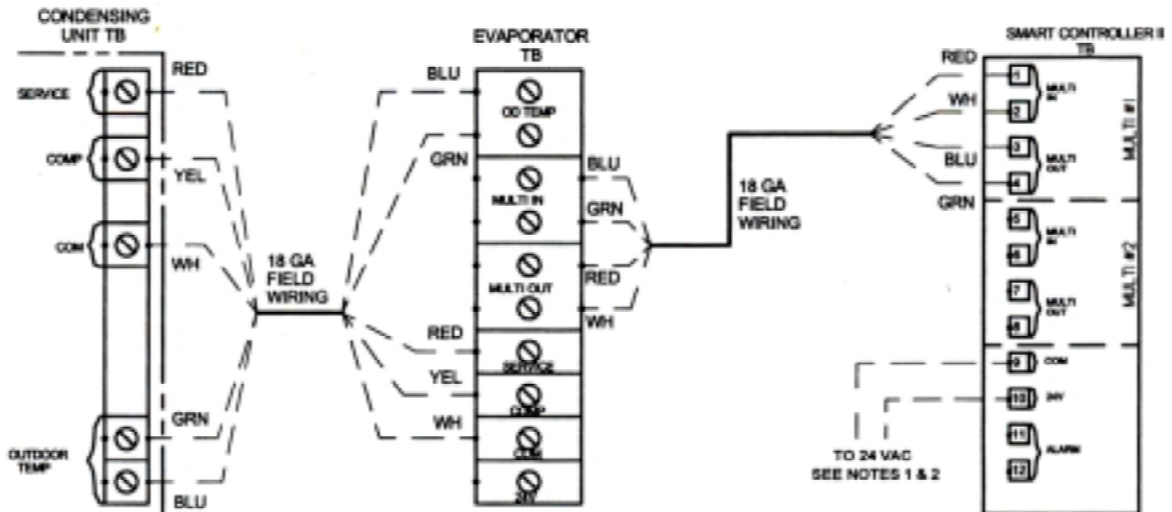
CONDENSING UNIT TB

SERVICE
COMP
COM
OUTDOOR TEMP

RED
YEL
WH
GRN
BLU

18 GA FIELD WIRING

EVAPORATOR TB

BLU
GRN
RED
YEL
WH

OD TEMP
MULTI IN
MULTI OUT
SERVICE
COMP
COM
24V

BLU
GRN
RED
WH

18 GA FIELD WIRING

SMART CONTROLLER II TB

RED
WH
BLU
GRN

1
2
MULTI IN
3
4
MULTI OUT
MULTI #1
5
6
MULTI IN
7
8
MULTI OUT
MULTI #2
9 COM
10 24V
11
12 ALARM

TO 24 VAC SEE NOTES 1 & 2